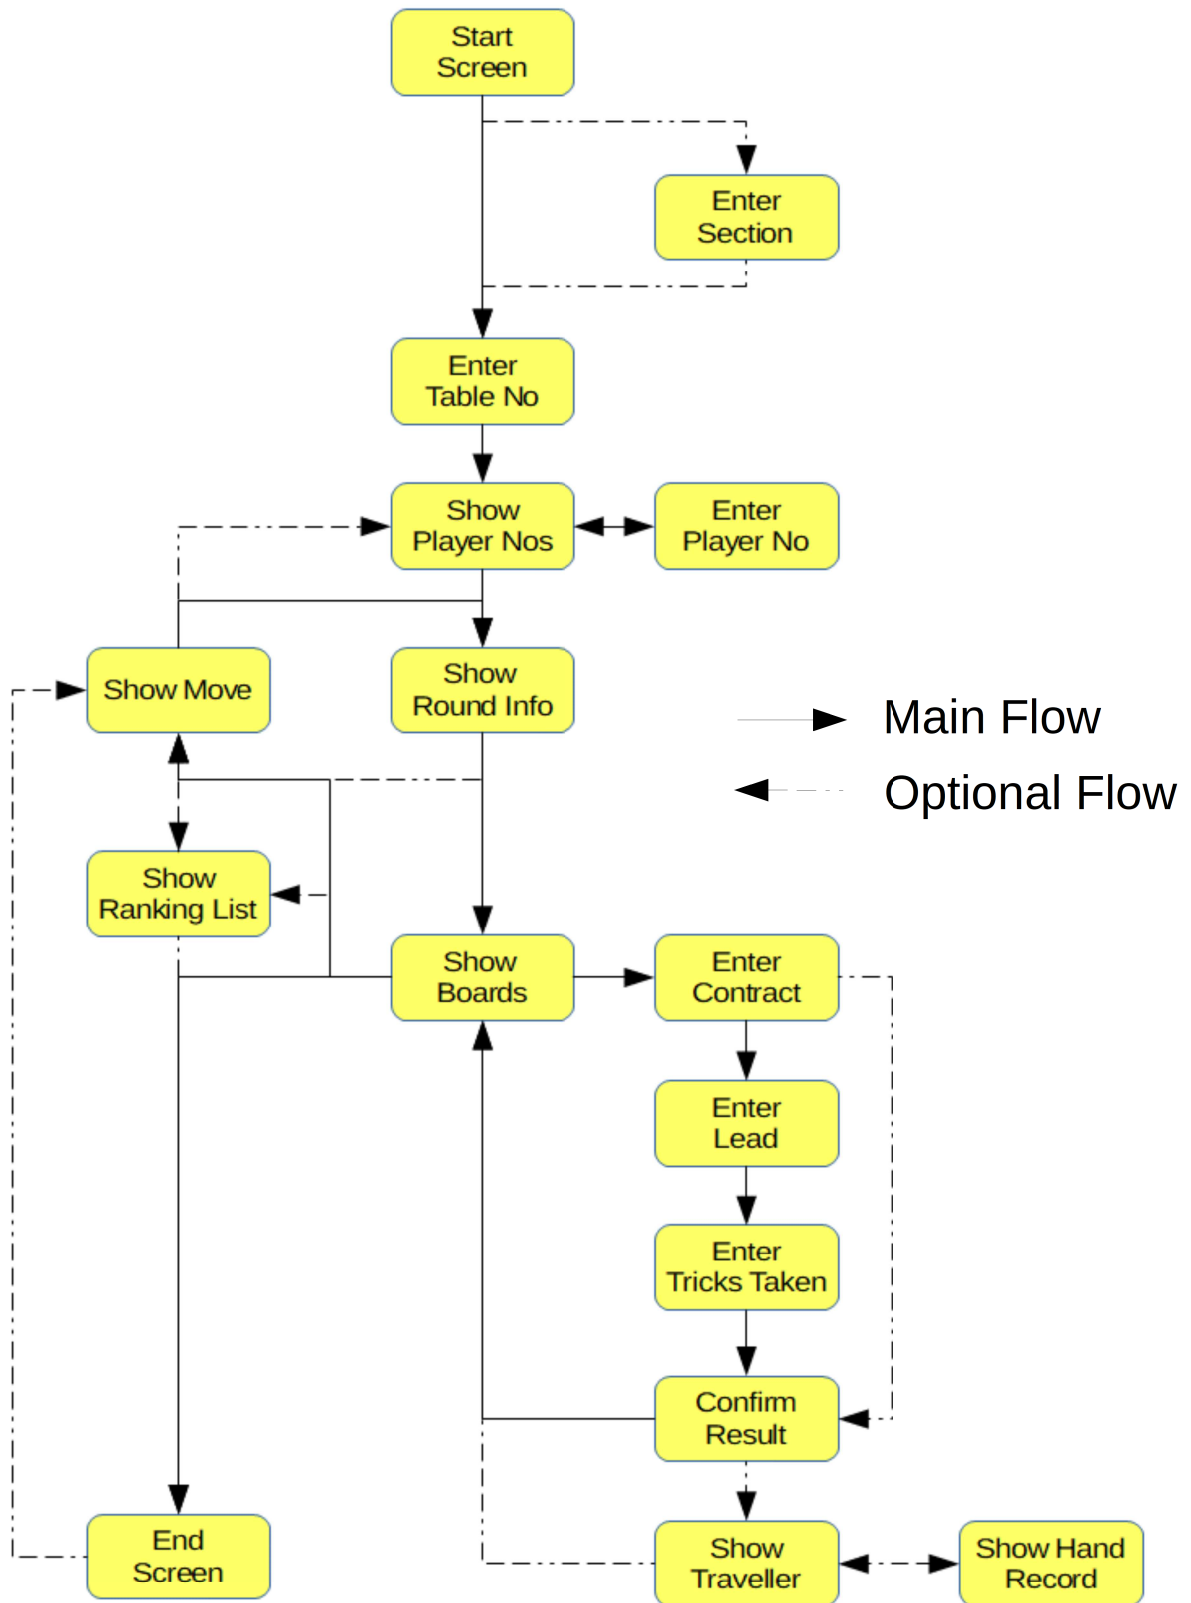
Start Screen

Enter Section

Enter Table No

Show Player Nos

Enter Player No

Show Move

Show Round Info

Main Flow

Optional Flow

Show Ranking List

Show Boards

Enter Contract

Enter Lead

Enter Tricks Taken

Confirm Result

End Screen

Show Traveller

Show Hand Record